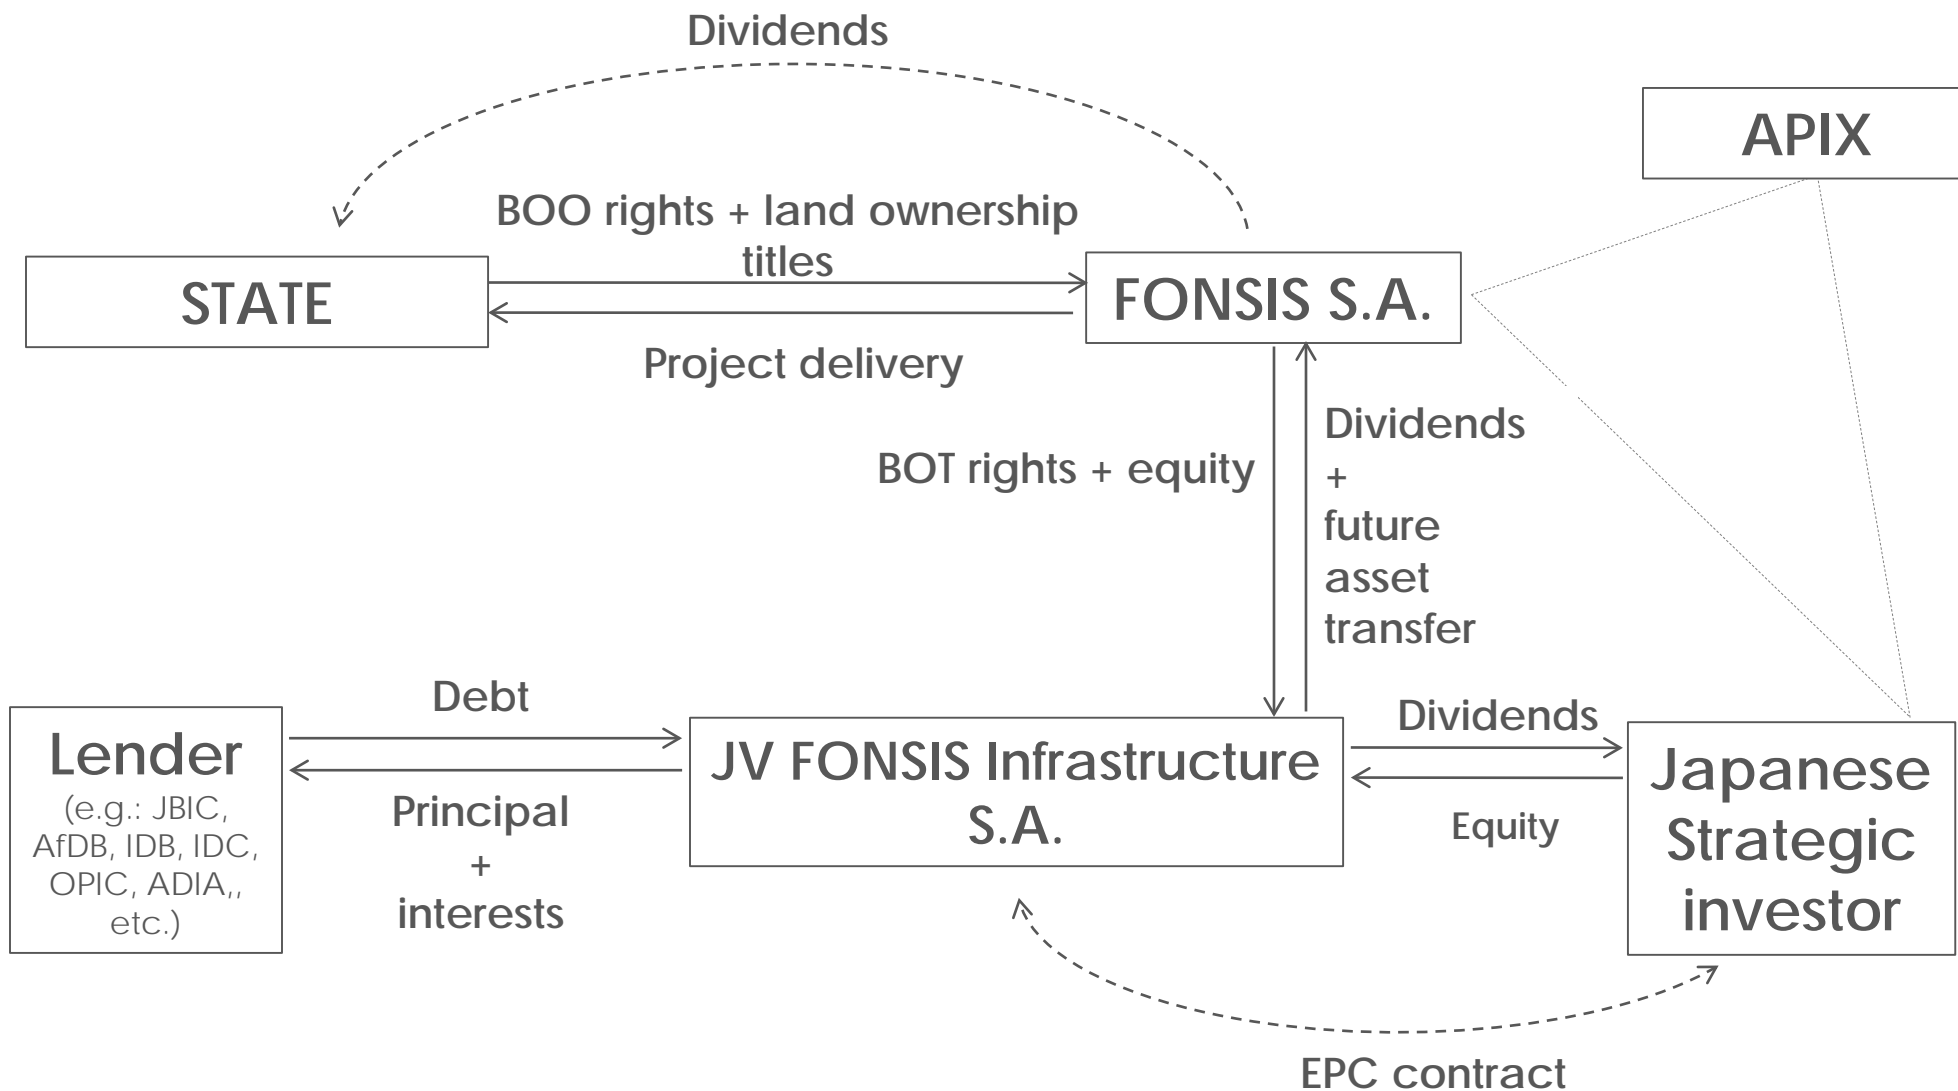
Dividends

APIX

BOO rights + land ownership titles

STATE

FONSIS S.A.

Project delivery

BOT rights + equity

Dividends + future asset transfer

Debt

Lender
(e.g.: JBIC, AfDB, IDB, IDC, OPIC, ADIA,, etc.)

Principal + interests

JV FONSIS Infrastructure S.A.

Dividends

Equity

Japanese Strategic investor

EPC contract